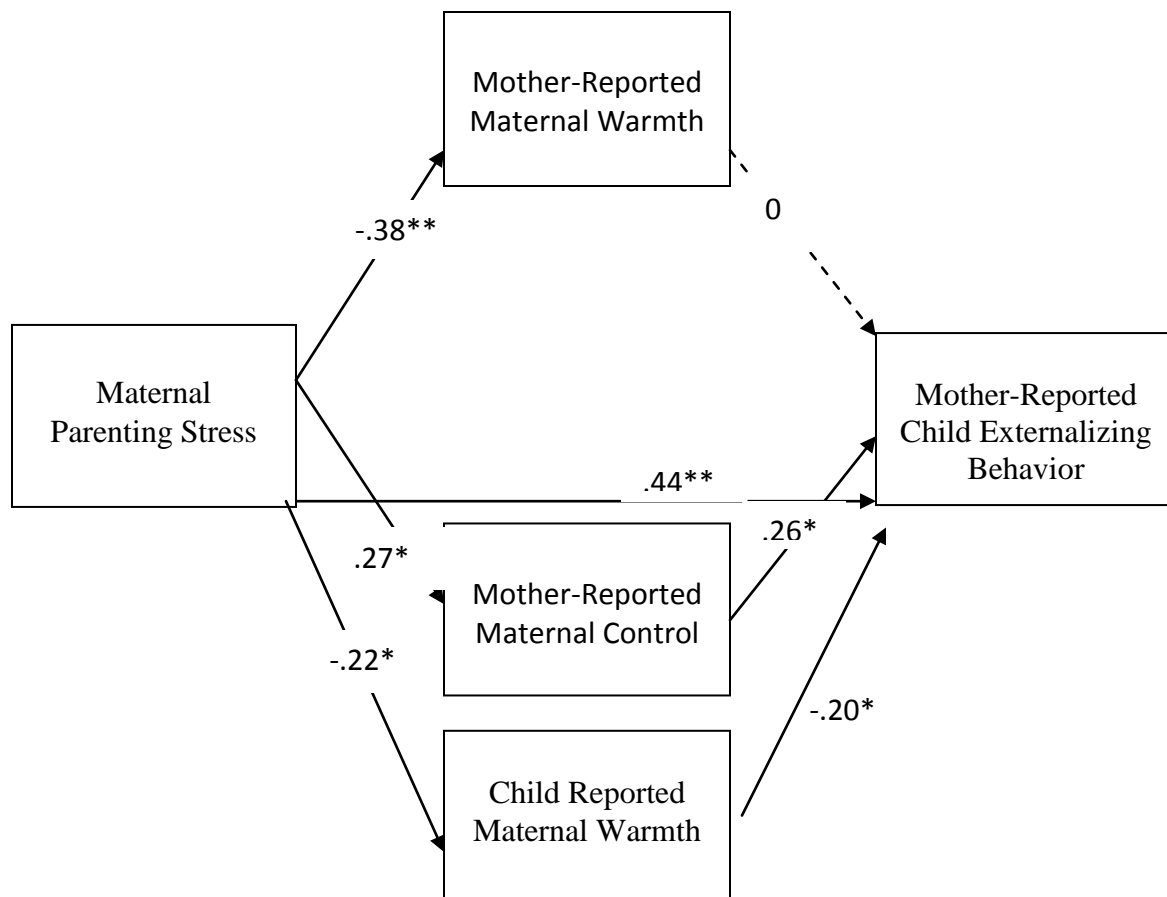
Mother-Reported Maternal Warmth

-.38**

0

Maternal Parenting Stress

Mother-Reported Child Externalizing Behavior

.44**

.26*

.27*

Mother-Reported Maternal Control

-.22*

-.20*

Child Reported Maternal Warmth